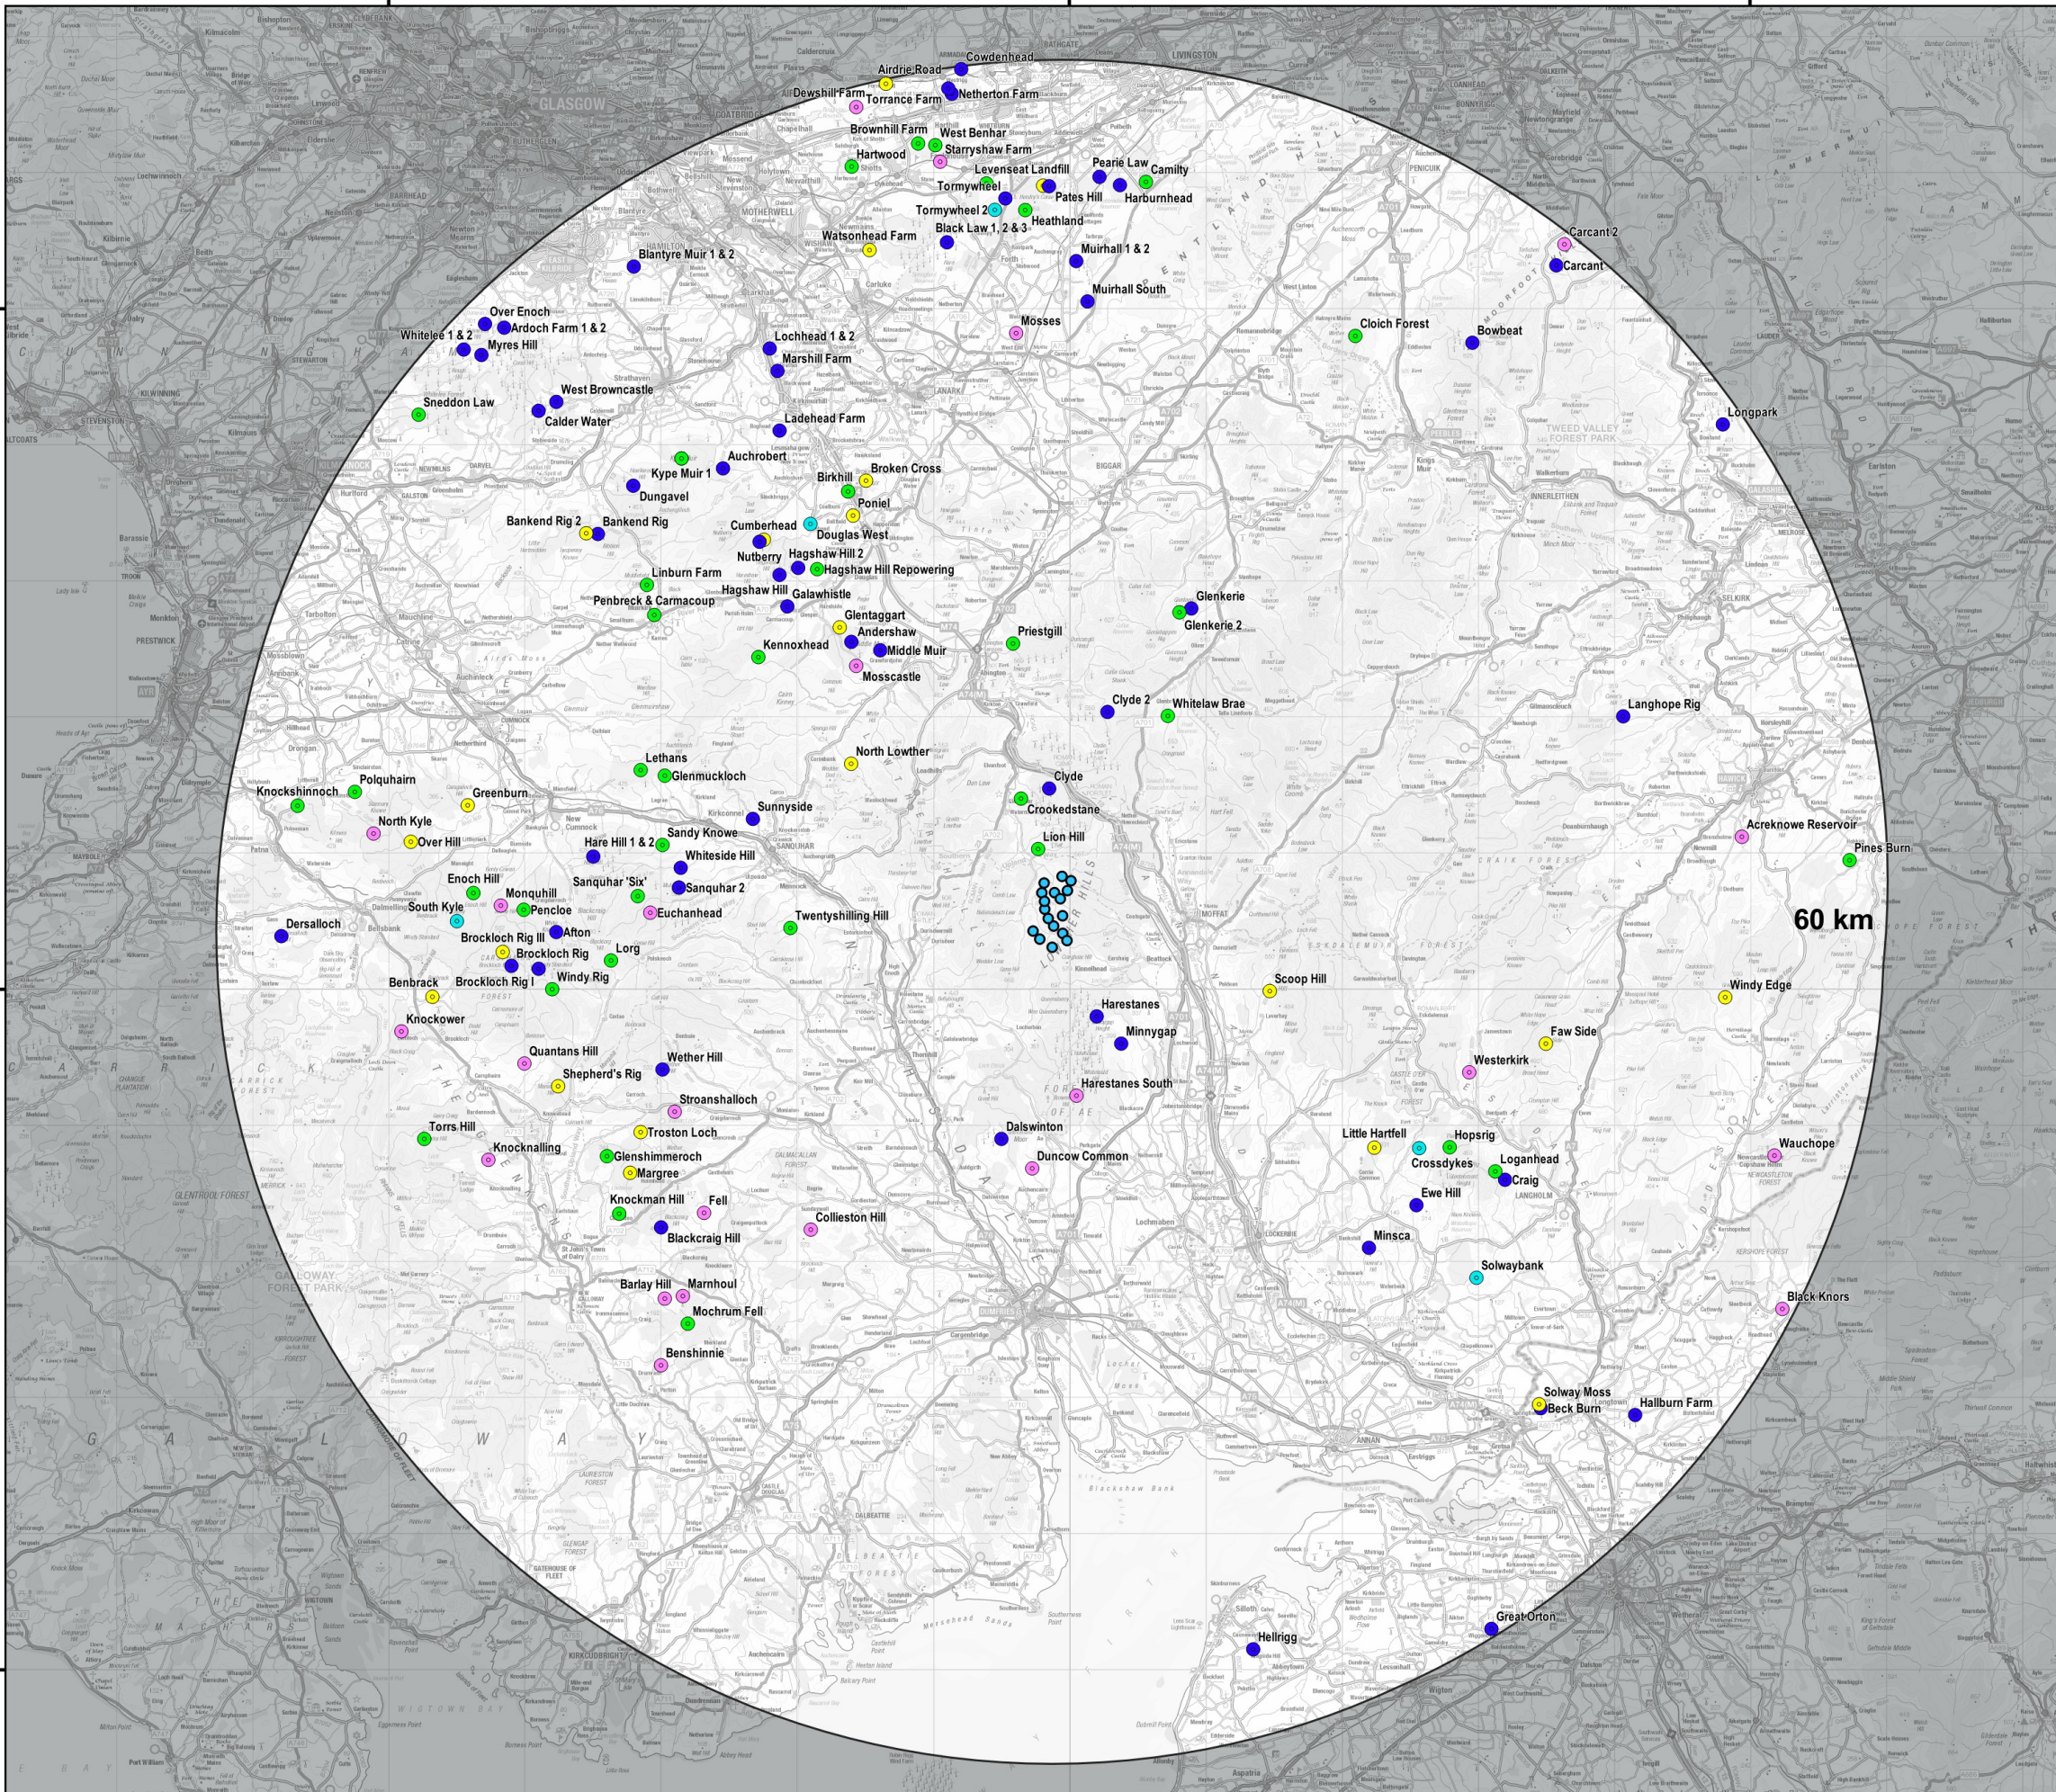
Cowdenhead
Airdrie Road
Netherton Farm
Dewshill Farm
Torrance Farm
Brownhill Farm
West Benhar
Starryshaw Farm
Hartwood
Levenseat Landfill
Pearie Law
Camilty
Tormywheel
Pates Hill
Harburnhead
Tormywheel 2
Heathland
Black Law 1, 2 & 3
Watsonhead Farm
Muirhall 1 & 2
Blantyre Muir 1 & 2
Carcant 2
Carcant
Muirhall South
Over Enoch
Ardoch Farm 1 & 2
Whitelee 1 & 2
Myres Hill
Mosses
Cloich Forest
Bowbeat
Lochhead 1 & 2
Marshill Farm
West Browncastle
Sneddon Law
Calder Water
Ladehead Farm
Longpark
Auchrobert
Kype Muir 1
Broken Cross
Birkhill
Dungavel
Poniel
Bankend Rig 2
Bankend Rig
Cumberhead
Douglas West
Nutberry
Hagshaw Hill 2
Hagshaw Hill Repowering
Linburn Farm
Hagshaw Hill
Galawhistle
Penbreck & Carmacoup
Glenkerie
Glentaggart
Glenkerie 2
Andershaw
Priestgill
Middle Muir
Kennoxhead
Mosscastle
Clyde 2
Whitelaw Brae
Langhope Rig
North Lowther
Lethans
Glenmuckloch
Clyde
Polquhairn
Knockshinnoch
Greenburn
Crookedstane
Sunnyside
North Kyle
Over Hill
Sandy Knowe
Hare Hill 1 & 2
Lion Hill
Acreknowe Reservoir
Pines Burn
Whiteside Hill
Enoch Hill
Sanquhar 'Six'
Sanquhar 2
Monquhill
South Kyle
Pencloe
Euchanhead
Twentyshilling Hill
60 km
Dersalloch
Afton
Brockloch Rig III
Brockloch Rig
Lorg
Benbrack
Brockloch Rig I
Windy Rig
Scoop Hill
Windy Edge
Harestanes
Knockower
Minnygap
Faw Side
Quantans Hill
Wether Hill
Westerkirk
Shepherd's Rig
Harestanes South
Stroanshalloch
Troston Loch
Torrs Hill
Dalswinton
Little Hartfell
Hopsrig
Wauchope
Knocknalling
Glenshimmeroch
Duncow Common
Crossdykes
Loganhead
Margree
Craig
Ewe Hill
Knockman Hill
Fell
Collieston Hill
Blackcraig Hill
Minsca
Solwaybank
Barlay Hill
Marnhoul
Black Knors
Mochrum Fell
Benshinnie
Solway Moss
Beck Burn
Hallburn Farm
Great Orton
Hellrigg
GLASGOW
MOTHERWELL
LIVINGSTON
PENICUIK
SANQUHAR
MOFFAT
DUMFRIES
ANNAN
LOCKERBIE
LANGHOLM
TWEED VALLEY FOREST PARK
GALLOWAY FOREST PARK
GALLOWAY
PENTLAND HILLS
LOWTHER HILLS